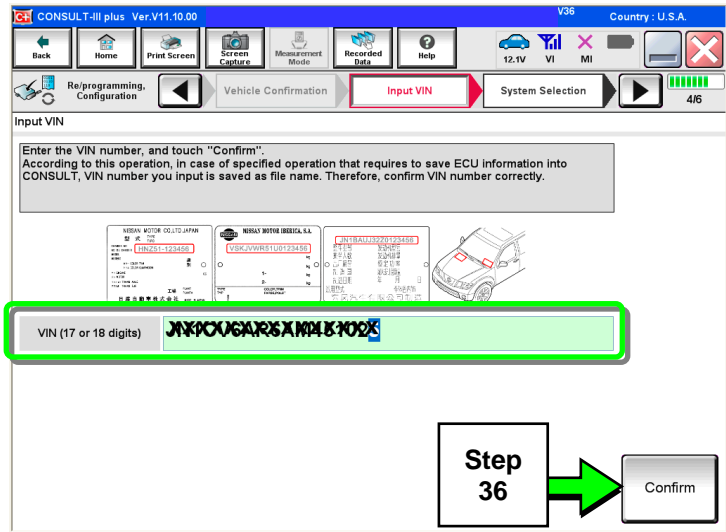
CONSULT-III plus Ver.V11.10.00
V36
Country : U.S.A.

Back
Home
Print Screen
Screen Capture
Measurement Mode
Recorded Data
Help
12.1V
VI
MI

Re/programming, Configuration
Vehicle Confirmation
Input VIN
System Selection
4/6

Input VIN

Enter the VIN number, and touch "Confirm".
According to this operation, in case of specified operation that requires to save ECU information into CONSULT, VIN number you input is saved as file name. Therefore, confirm VIN number correctly.

NISSAN MOTOR CO.,LTD JAPAN
HNZ51-123456
NISSAN MOTOR IBERICA, S.A.
VSKJVWR51U0123456
JN1BAUJ32Z0123456

VIN (17 or 18 digits)
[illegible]

Step 36

Confirm